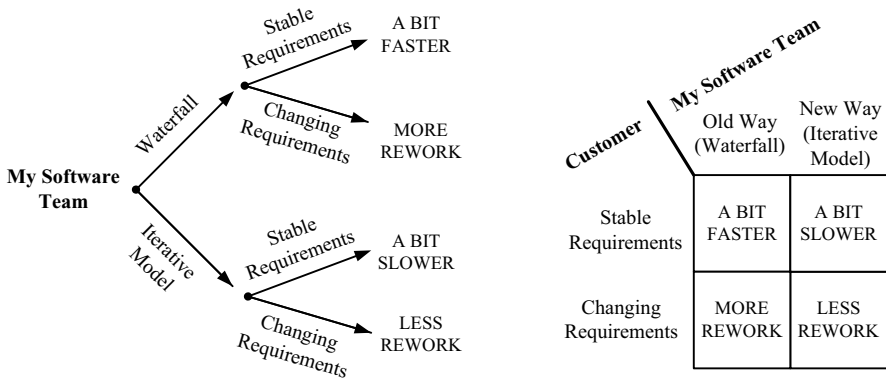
My Software Team

Waterfall

Stable Requirements

A BIT FASTER

Changing Requirements

MORE REWORK

Iterative Model

Stable Requirements

A BIT SLOWER

Changing Requirements

LESS REWORK

| Customer \ My Software Team | Old Way (Waterfall) | New Way (Iterative Model) |
|---|---|---|
| Stable Requirements | A BIT FASTER | A BIT SLOWER |
| Changing Requirements | MORE REWORK | LESS REWORK |